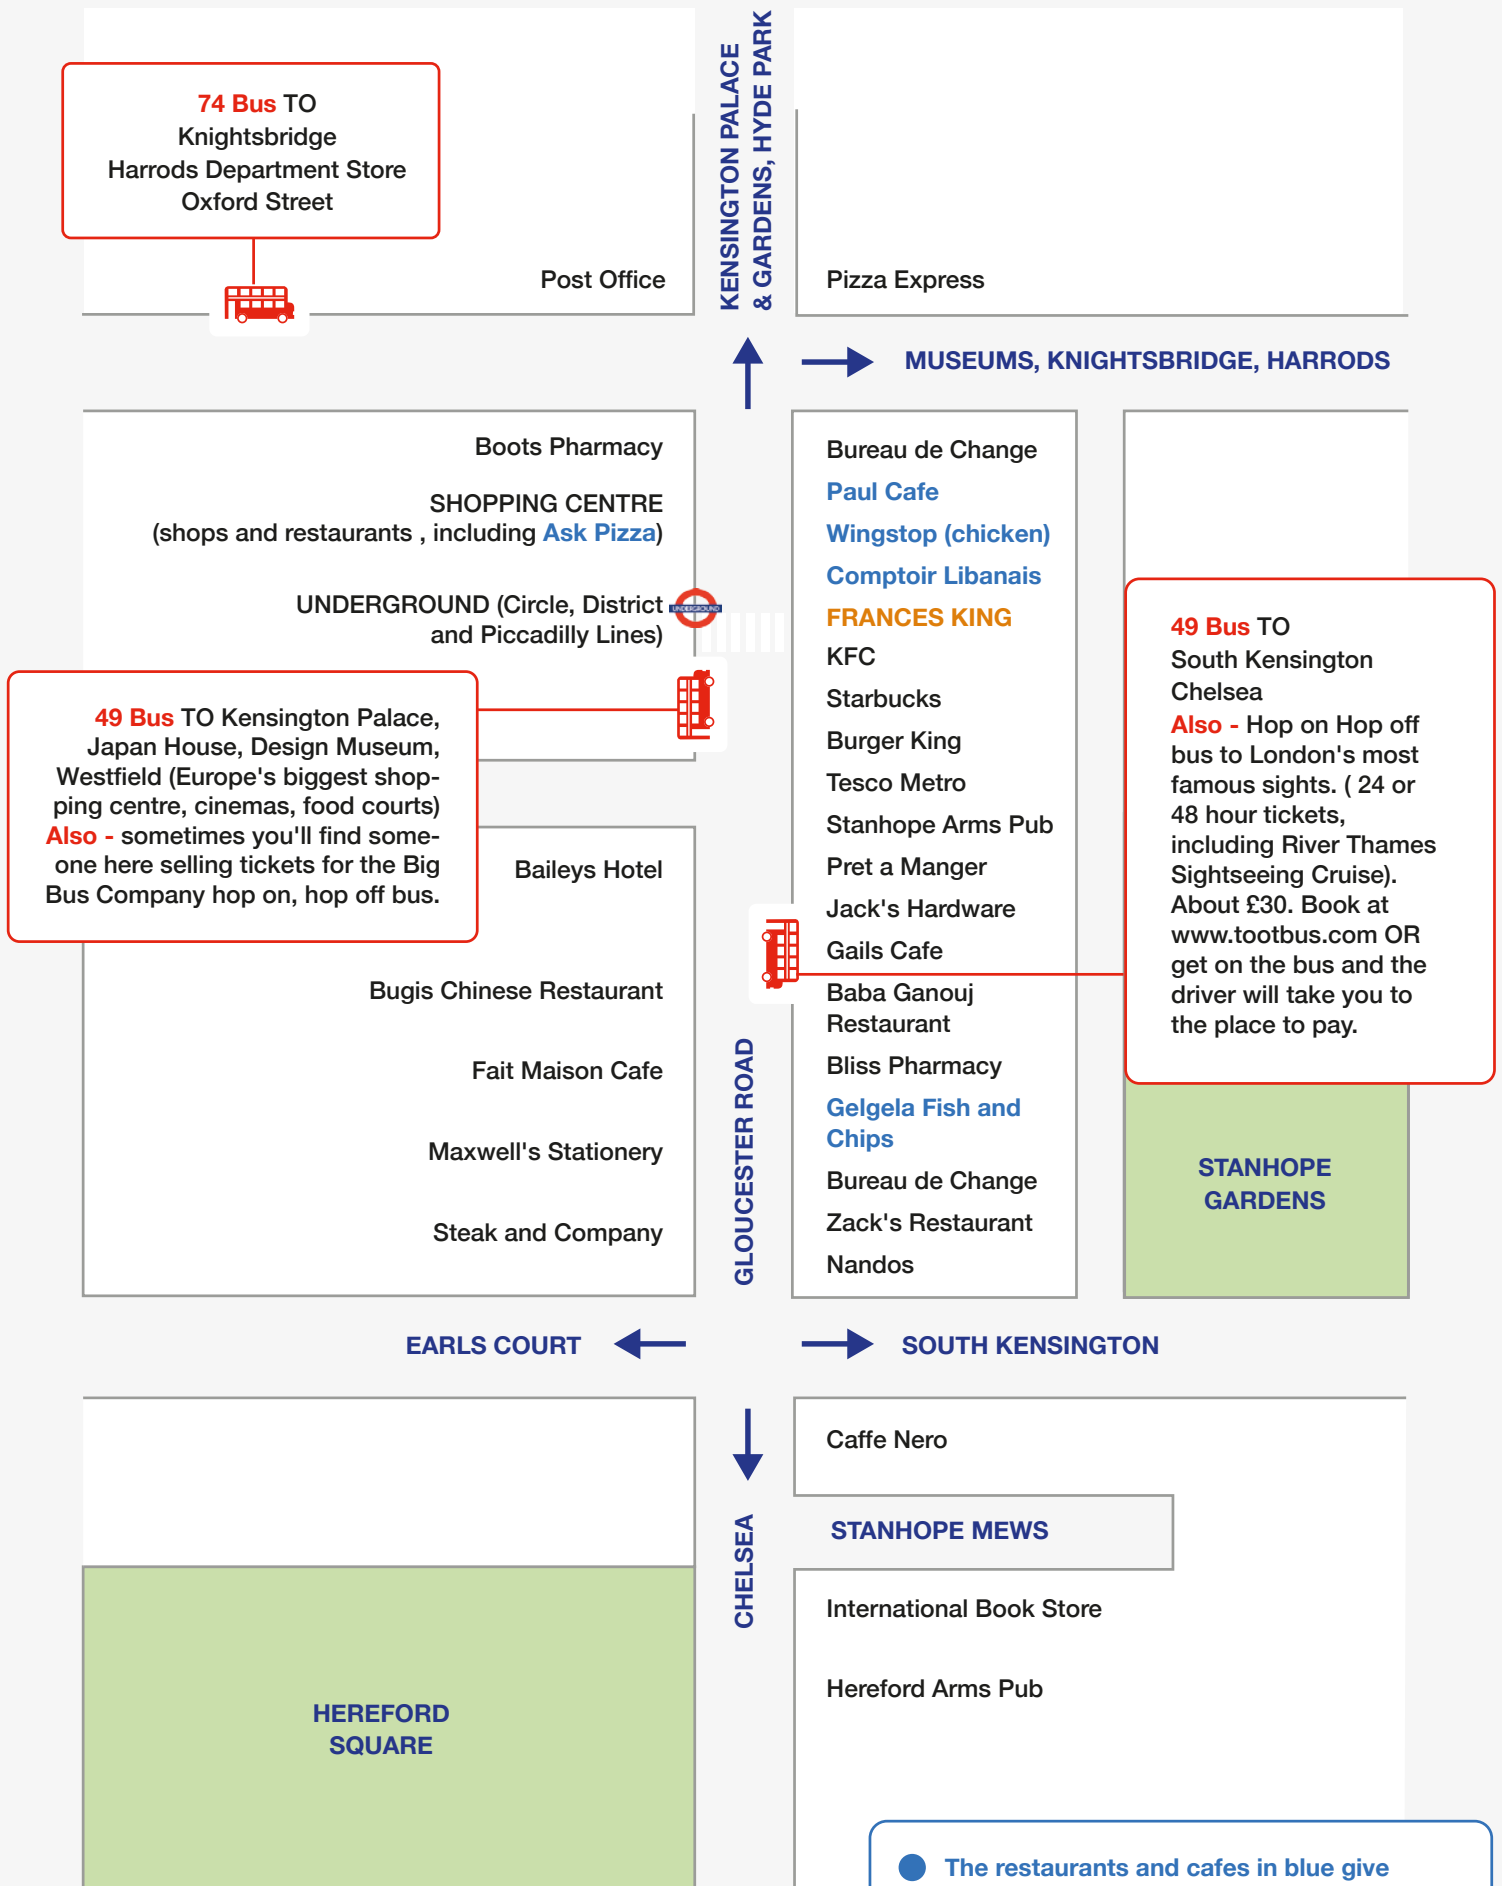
74 Bus TO
Knightsbridge
Harrods Department Store
Oxford Street

Post Office

KENSINGTON PALACE & GARDENS, HYDE PARK

Pizza Express

MUSEUMS, KNIGHTSBRIDGE, HARRODS

Boots Pharmacy

SHOPPING CENTRE
(shops and restaurants , including Ask Pizza)

UNDERGROUND (Circle, District and Piccadilly Lines)

UNDERGROUND

49 Bus TO Kensington Palace, Japan House, Design Museum, Westfield (Europe's biggest shopping centre, cinemas, food courts)
Also - sometimes you'll find someone here selling tickets for the Big Bus Company hop on, hop off bus.

Baileys Hotel

Bugis Chinese Restaurant

Fait Maison Cafe

Maxwell's Stationery

Steak and Company

Bureau de Change
Paul Cafe
Wingstop (chicken)
Comptoir Libanais
FRANCES KING
KFC
Starbucks
Burger King
Tesco Metro
Stanhope Arms Pub
Pret a Manger
Jack's Hardware
Gails Cafe
Baba Ganouj Restaurant
Bliss Pharmacy
Gelgela Fish and Chips
Bureau de Change
Zack's Restaurant
Nandos

49 Bus TO
South Kensington
Chelsea
Also - Hop on Hop off bus to London's most famous sights. ( 24 or 48 hour tickets, including River Thames Sightseeing Cruise). About £30. Book at www.tootbus.com OR get on the bus and the driver will take you to the place to pay.

STANHOPE GARDENS

GLOUCESTER ROAD

EARLS COURT

SOUTH KENSINGTON

Caffe Nero

STANHOPE MEWS

CHELSEA

International Book Store

Hereford Arms Pub

HEREFORD SQUARE

The restaurants and cafes in blue give